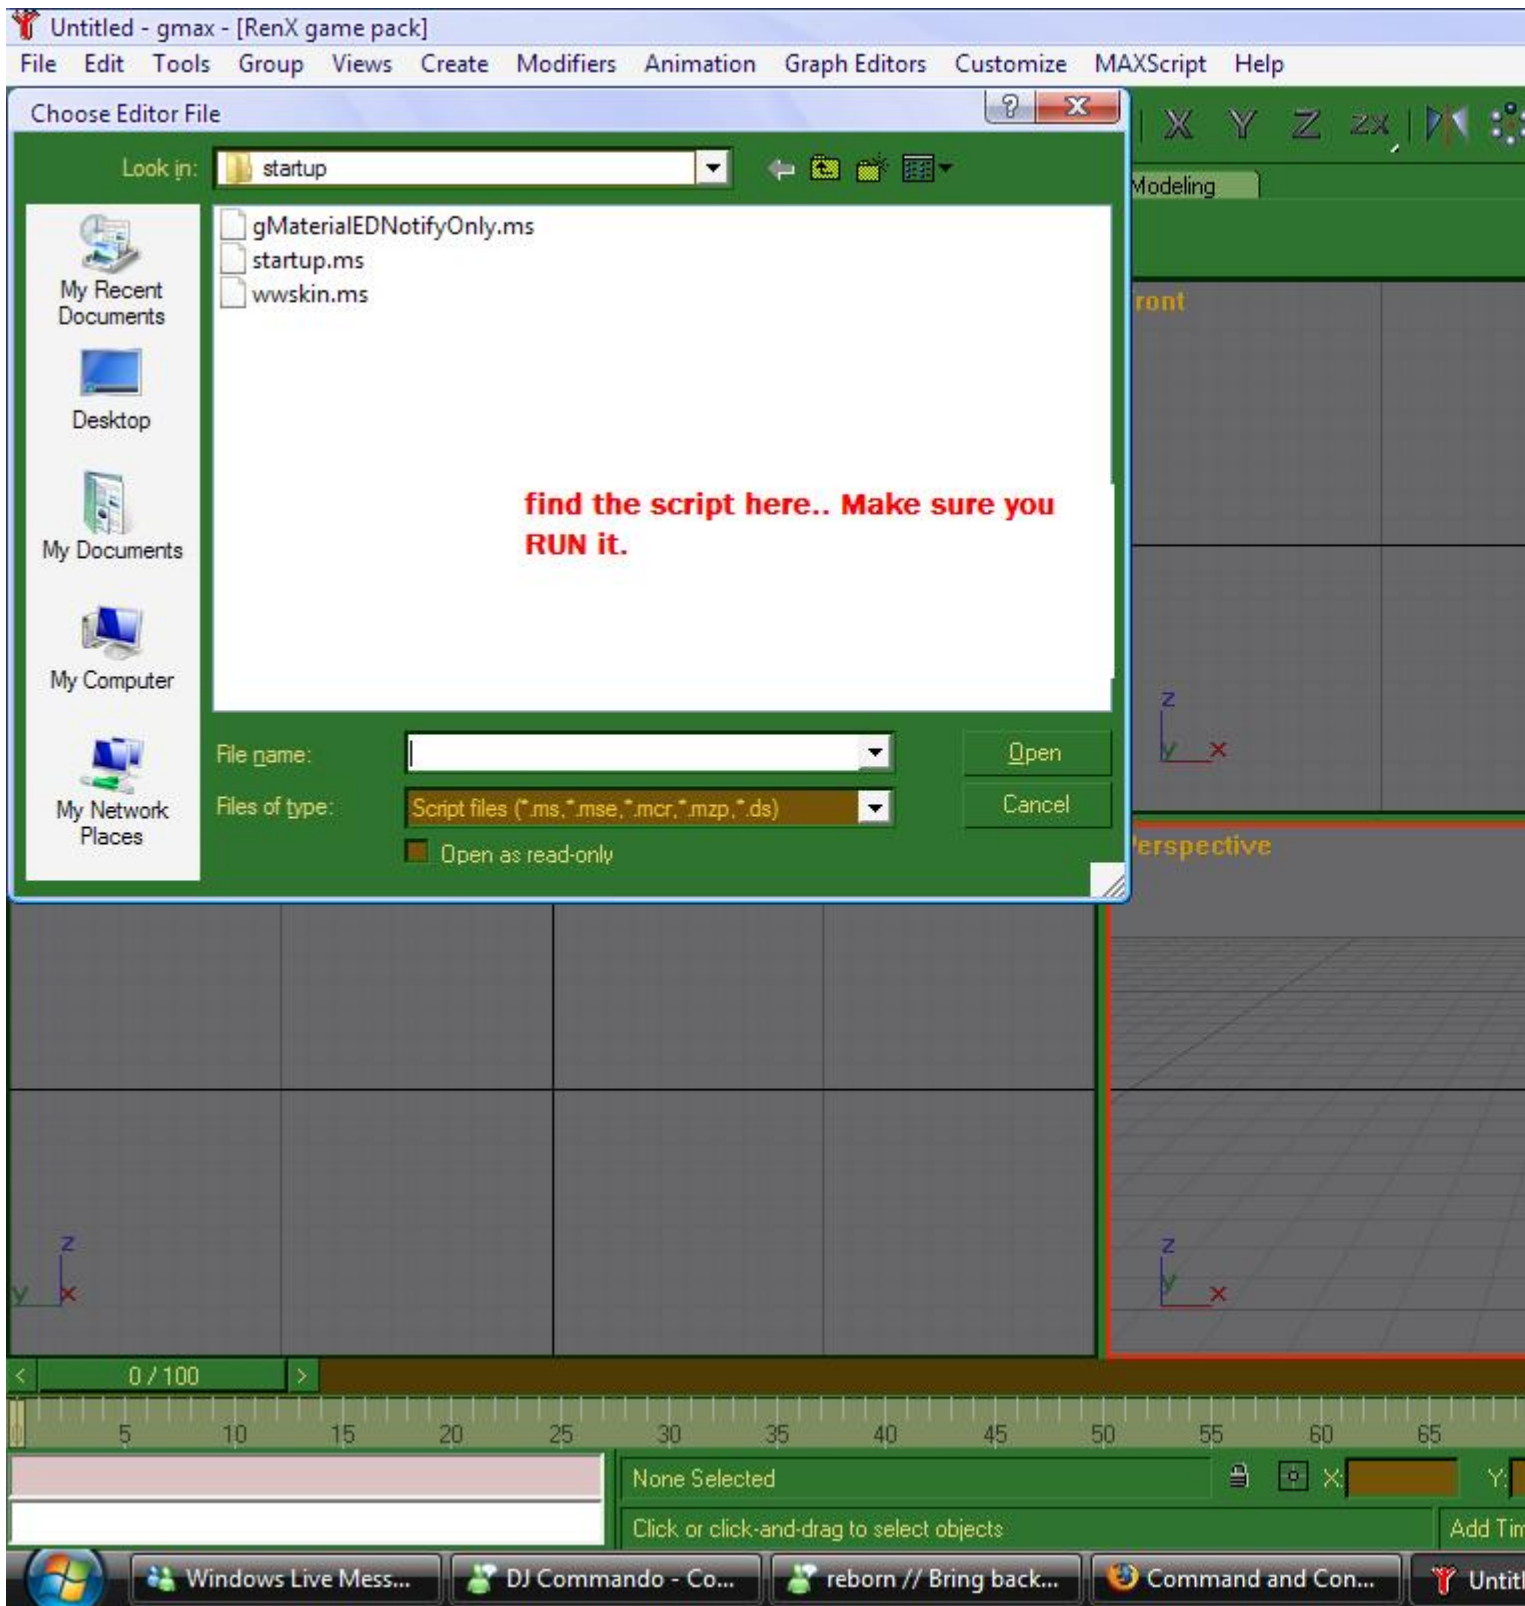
Untitled - gmax - [RenX game pack]
File Edit Tools Group Views Create Modifiers Animation Graph Editors Customize MAXScript Help

Choose Editor File

Look in: startup

My Recent Documents
Desktop
My Documents
My Computer
My Network Places

gMaterialEDNotifyOnly.ms
startup.ms
wwskin.ms

find the script here.. Make sure you RUN it.

File name:
Files of type: Script files (*.ms,*.mse,*.mcr,*.mzp,*.ds)
Open as read-only
Open
Cancel

X Y Z ZX
Modeling
ront
Z
y x
erspective
Z
y x
Z
y x

< 0 / 100 >
5 10 15 20 25 30 35 40 45 50 55 60 65

None Selected
X: Y:
Click or click-and-drag to select objects
Add Tim

Windows Live Mess... DJ Commando - Co... reborn // Bring back... Command and Con... Untitl